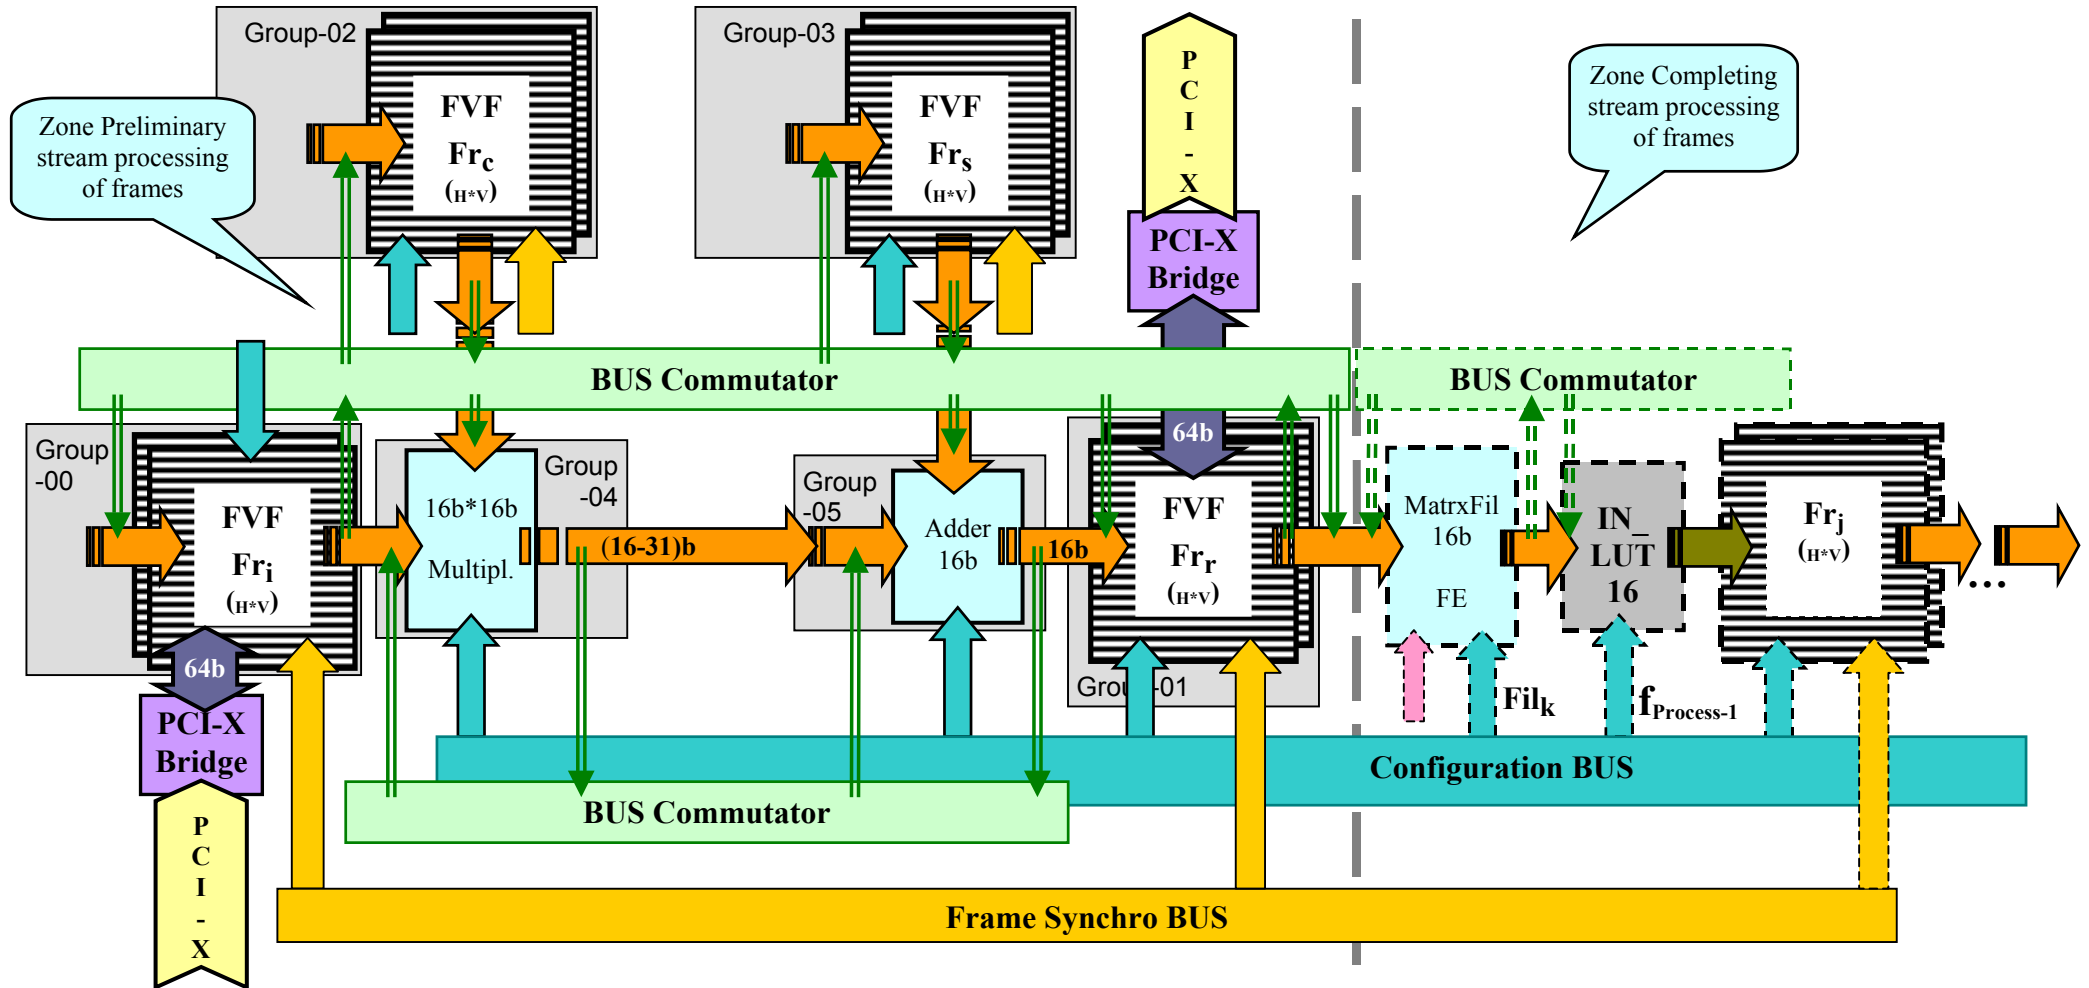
Group-02

FVF
$Fr_c$
(H*V)

Group-03

FVF
$Fr_s$
(H*V)

P
C
I
-
X

PCI-X Bridge

Zone Preliminary stream processing of frames

Zone Completing stream processing of frames

BUS Commutator

BUS Commutator

Group -00

FVF
$Fr_i$
(H*V)

64b

PCI-X Bridge

P
C
I
-
X

16b*16b
Multipl.

Group -04

(16-31)b

Group -05

Adder 16b

16b

64b

FVF
$Fr_r$
(H*V)

Grou -01

MatrxFil 16b
FE

IN_ LUT 16

$Fr_j$
(H*V)

...

$Fil_k$

$f_{Process-1}$

Configuration BUS

BUS Commutator

Frame Synchro BUS